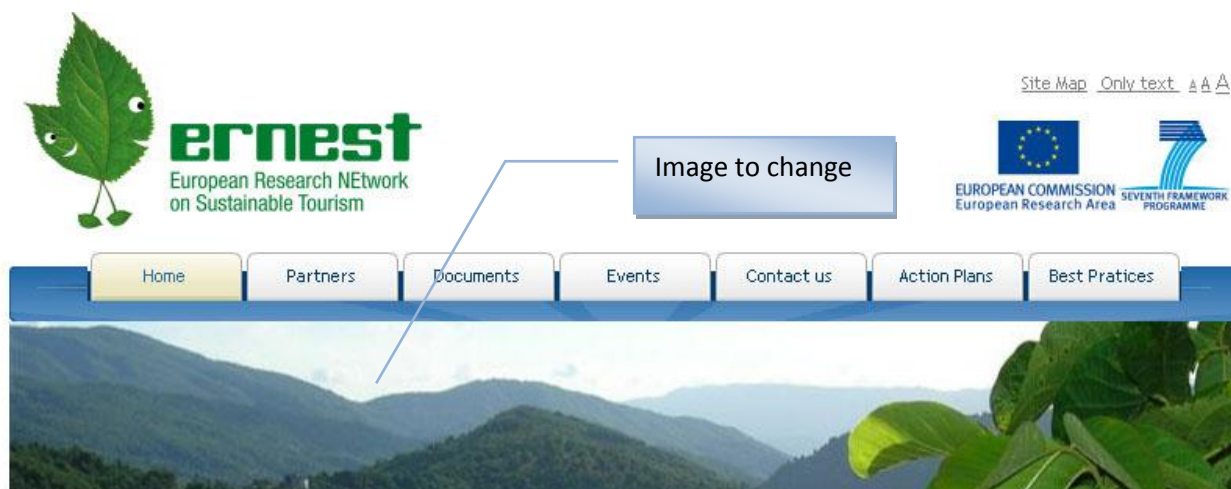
ernest
European Research NEtwork on Sustainable Tourism

Site Map Only text A A A

Image to change

EUROPEAN COMMISSION
European Research Area

SEVENTH FRAMEWORK PROGRAMME

Home | Partners | Documents | Events | Contact us | Action Plans | Best Pratices